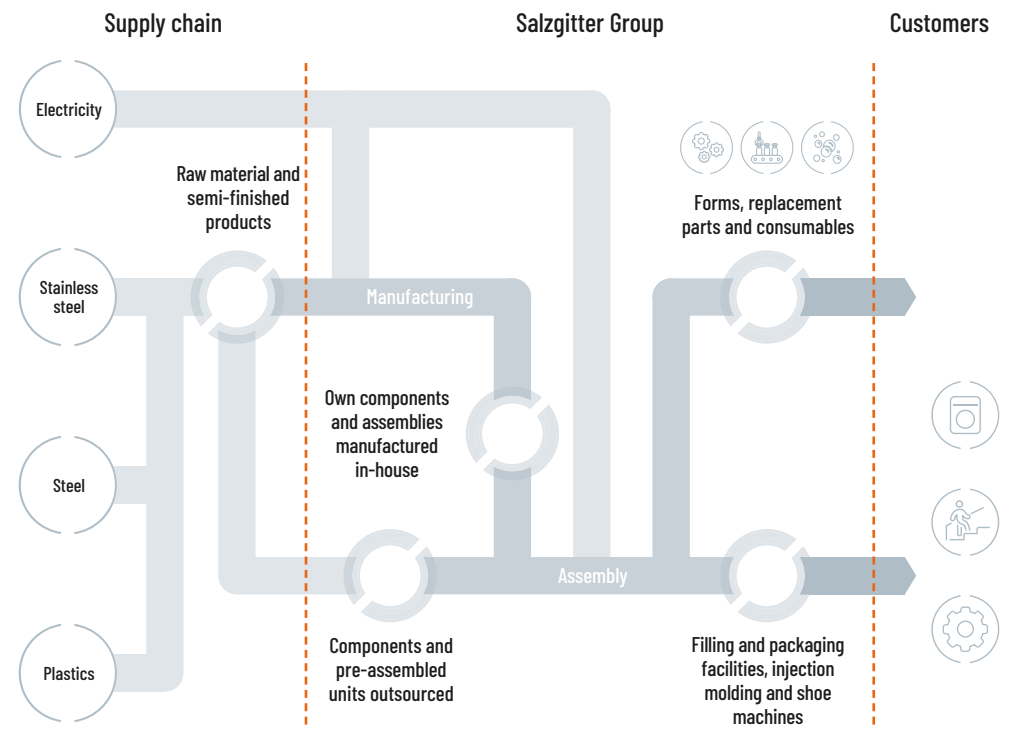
Supply chain

Salzgitter Group

Customers

Electricity

Raw material and semi-finished products

Forms, replacement parts and consumables

Stainless steel

Manufacturing

Own components and assemblies manufactured in-house

Steel

Assembly

Components and pre-assembled units outsourced

Plastics

Filling and packaging facilities, injection molding and shoe machines